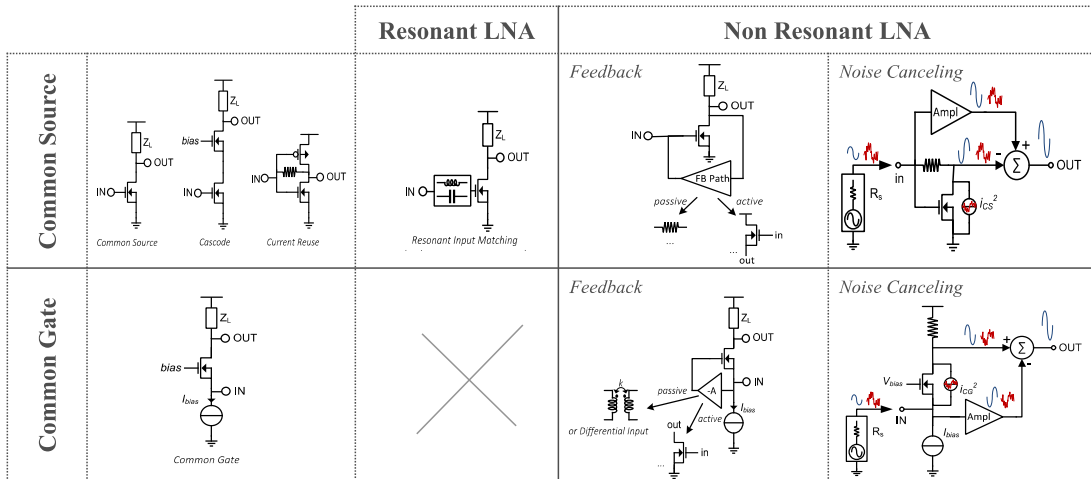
| | | Resonant LNA | Non Resonant LNA | |
|---|---|---|---|---|
| Common Source | $Z_L$ OUT IN Common Source; $Z_L$ OUT bias IN Cascode; IN OUT Current Reuse | $Z_L$ OUT IN Resonant Input Matching | Feedback $Z_L$ OUT IN FB Path passive active ... ... in out | Noise Canceling Ampl + - $\Sigma$ OUT in $R_s$ $i_{CS}{}^2$ |
| Common Gate | $Z_L$ OUT bias IN $I_{bias}$ Common Gate | | Feedback $Z_L$ OUT IN -A passive active k or Differential Input $I_{bias}$ out in ... | Noise Canceling + $\Sigma$ OUT - $V_{bias}$ $i_{CG}{}^2$ $R_s$ IN $I_{bias}$ Ampl |